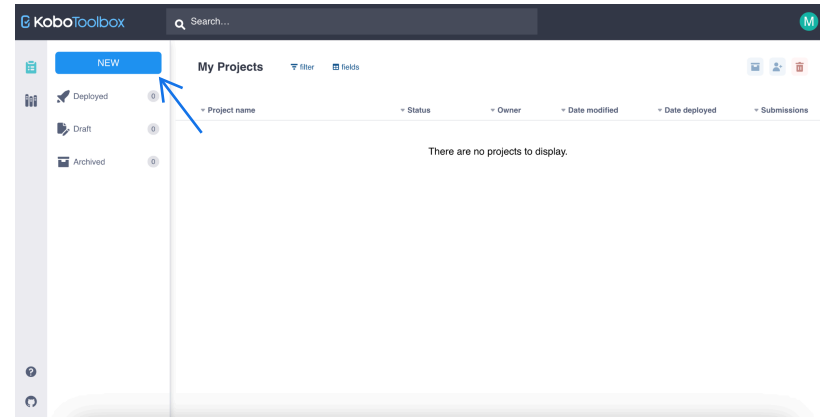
KoboToolbox

Search...

M

NEW

Deployed 0

Draft 0

Archived 0

My Projects filter fields

Project name | Status | Owner | Date modified | Date deployed | Submissions

There are no projects to display.